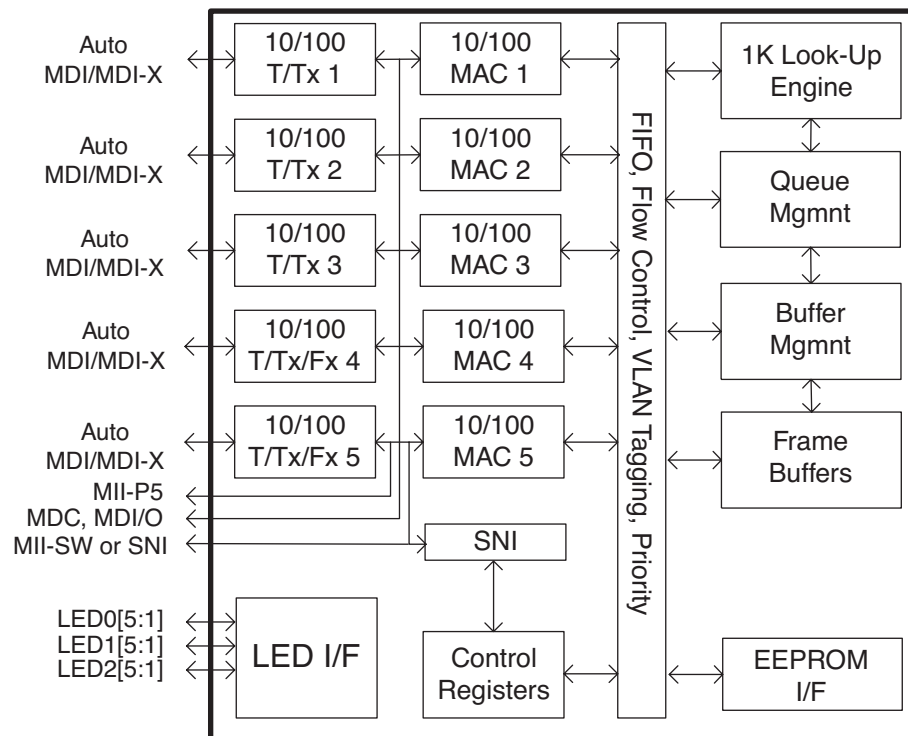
Auto MDI/MDI-X

10/100 T/Tx 1

10/100 MAC 1

Auto MDI/MDI-X

10/100 T/Tx 2

10/100 MAC 2

Auto MDI/MDI-X

10/100 T/Tx 3

10/100 MAC 3

Auto MDI/MDI-X

10/100 T/Tx/Fx 4

10/100 MAC 4

Auto MDI/MDI-X

10/100 T/Tx/Fx 5

10/100 MAC 5

MII-P5

MDC, MDI/O

MII-SW or SNI

SNI

LED0[5:1]

LED1[5:1]

LED2[5:1]

LED I/F

Control Registers

FIFO, Flow Control, VLAN Tagging, Priority

1K Look-Up Engine

Queue Mgmnt

Buffer Mgmnt

Frame Buffers

EEPROM I/F